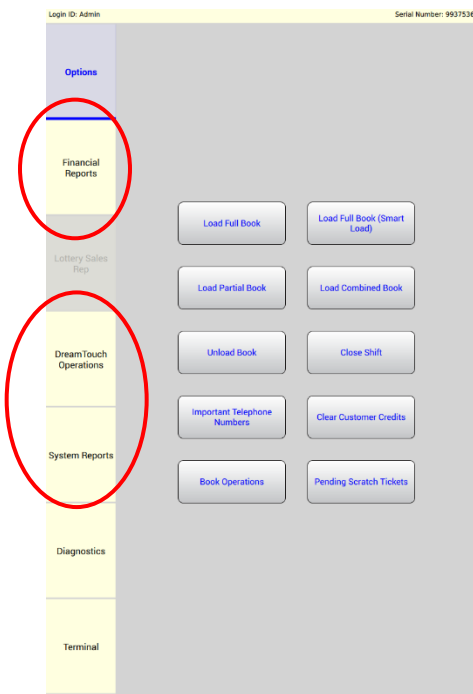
Login ID: Admin

Serial Number: 9937536

Options

Financial Reports

Lottery Sales Rep

DreamTouch Operations

System Reports

Diagnostics

Terminal

Load Full Book

Load Full Book (Smart Load)

Load Partial Book

Load Combined Book

Unload Book

Close Shift

Important Telephone Numbers

Clear Customer Credits

Book Operations

Pending Scratch Tickets